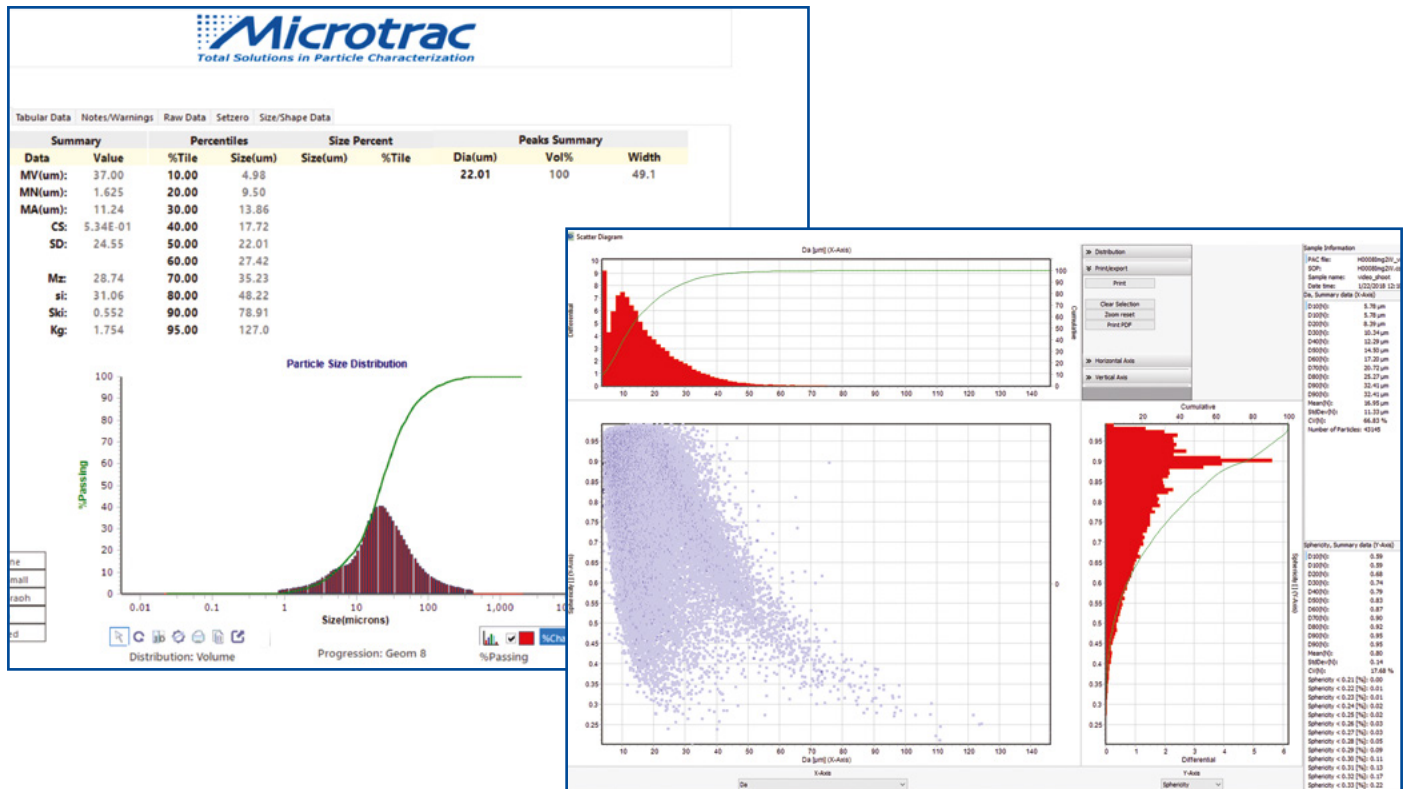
Microtrac
Total Solutions in Particle Characterization

Tabular Data | Notes/Warnings | Raw Data | Setzero | Size/Shape Data

| Summary | | Percentiles | | Size Percent | | Peaks Summary | | |
|---|---|---|---|---|---|---|---|---|
| Data | Value | %Tile | Size(um) | Size(um) | %Tile | Dia(um) | Vol% | Width |
| MV(um): | 37.00 | 10.00 | 4.98 | | | 22.01 | 100 | 49.1 |
| MN(um): | 1.625 | 20.00 | 9.50 | | | | | |
| MA(um): | 11.24 | 30.00 | 13.86 | | | | | |
| CS: | 5.34E-01 | 40.00 | 17.72 | | | | | |
| SD: | 24.55 | 50.00 | 22.01 | | | | | |
| | | 60.00 | 27.42 | | | | | |
| Mz: | 28.74 | 70.00 | 35.23 | | | | | |
| si: | 31.06 | 80.00 | 48.22 | | | | | |
| Ski: | 0.552 | 90.00 | 78.91 | | | | | |
| Kg: | 1.754 | 95.00 | 127.0 | | | | | |

Particle Size Distribution
%Passing
100 90 80 70 60 50 40 30 20 10 0
0.01 0.1 1 10 100 1,000
Size(microns)
Distribution: Volume
Progression: Geom 8
%Passing
%Cha

Scatter Diagram
Da [µm] (X-Axis)
Differential
Cumulative
10 9 8 7 6 5 4 3 2 1 0
10 20 30 40 50 60 70 80 90 100 110 120 130 140
≫ Distribution
≫ Print/export
Print
Clear Selection
Zoom reset
Print PDF
≫ Horizontal Axis
≫ Vertical Axis
Sphericity [] (Y-Axis)
0.95 0.9 0.85 0.8 0.75 0.7 0.65 0.6 0.55 0.5 0.45 0.4 0.35 0.3 0.25
Da [µm] (X-Axis)
Cumulative
20 40 60 80 100
0 1 2 3 4 5 6
Differential
X-Axis
Da
Y-Axis
Sphericity

Sample Information
PAC file: H00080mg2W...
SOP: H00080mg2W...
Sample name: video_shoot
Date time: 1/22/2018 12:1
Da, Summary data (X-Axis)
D10(%): 5.78 µm
D10(%): 5.78 µm
D20(%): 8.39 µm
D30(%): 10.34 µm
D40(%): 12.29 µm
D50(%): 14.30 µm
D60(%): 17.20 µm
D70(%): 20.72 µm
D80(%): 25.27 µm
D90(%): 32.41 µm
D90(%): 32.41 µm
Mean(%): 16.95 µm
StdDev(%): 11.33 µm
CV(%): 66.83 %
Number of Particles: 43148

Sphericity, Summary data (Y-Axis)
D10(%): 0.59
D10(%): 0.59
D20(%): 0.68
D30(%): 0.74
D40(%): 0.79
D50(%): 0.83
D60(%): 0.87
D70(%): 0.90
D80(%): 0.92
D90(%): 0.95
D90(%): 0.95
Mean(%): 0.80
StdDev(%): 0.14
CV(%): 17.68 %
Sphericity < 0.21 [%]: 0.00
Sphericity < 0.22 [%]: 0.01
Sphericity < 0.23 [%]: 0.01
Sphericity < 0.24 [%]: 0.02
Sphericity < 0.25 [%]: 0.02
Sphericity < 0.26 [%]: 0.03
Sphericity < 0.27 [%]: 0.03
Sphericity < 0.28 [%]: 0.05
Sphericity < 0.29 [%]: 0.09
Sphericity < 0.30 [%]: 0.11
Sphericity < 0.31 [%]: 0.13
Sphericity < 0.32 [%]: 0.17
Sphericity < 0.33 [%]: 0.22